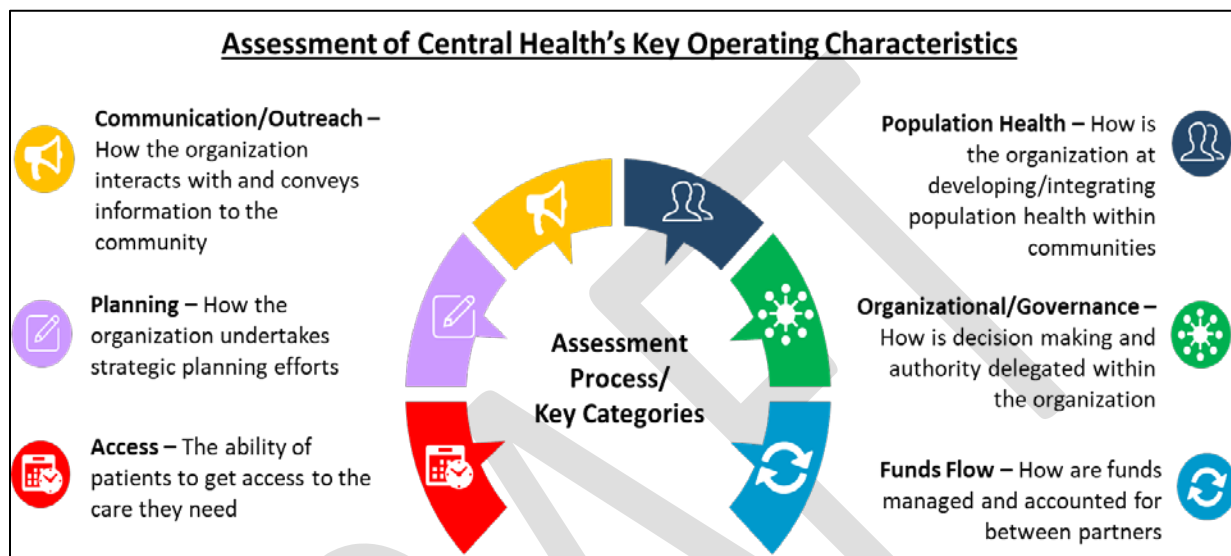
Assessment of Central Health's Key Operating Characteristics

Communication/Outreach – How the organization interacts with and conveys information to the community

Planning – How the organization undertakes strategic planning efforts

Access – The ability of patients to get access to the care they need

Assessment Process/ Key Categories

Population Health – How is the organization at developing/integrating population health within communities

Organizational/Governance – How is decision making and authority delegated within the organization

Funds Flow – How are funds managed and accounted for between partners